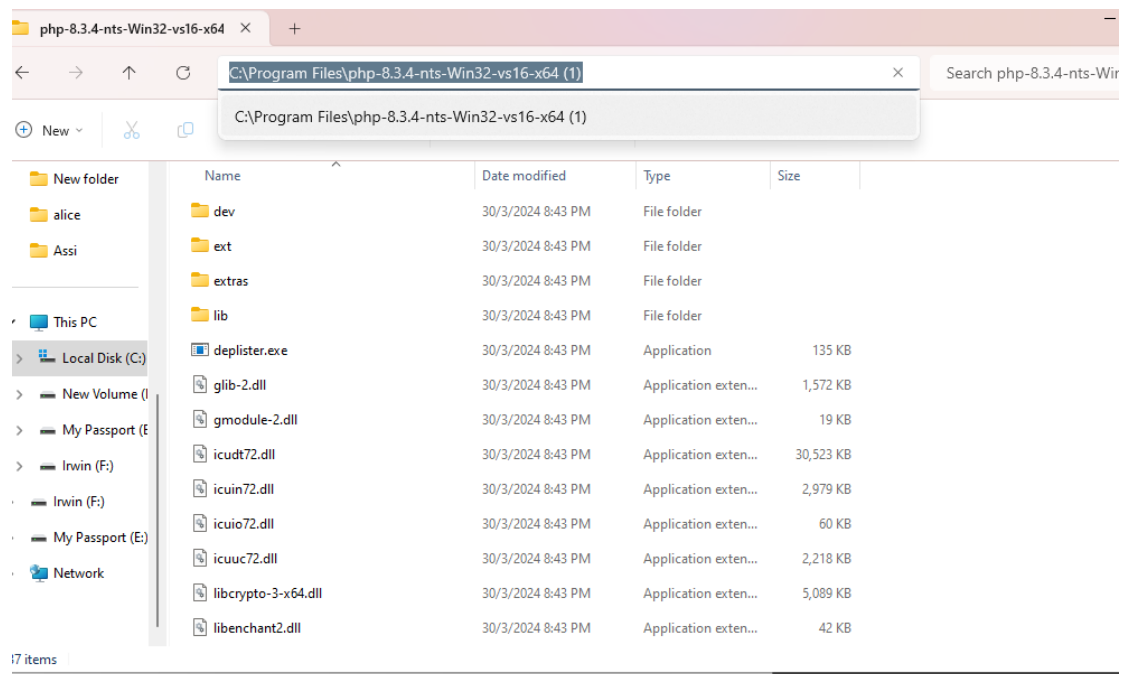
php-8.3.4-nts-Win32-vs16-x64 ×   +

C:\Program Files\php-8.3.4-nts-Win32-vs16-x64 (1) ×

Search php-8.3.4-nts-Win

C:\Program Files\php-8.3.4-nts-Win32-vs16-x64 (1)

New

New folder
alice
Assi
This PC
Local Disk (C:)
New Volume (I
My Passport (E
Irwin (F:)
Irwin (F:)
My Passport (E:)
Network

| Name | Date modified | Type | Size |
|---|---|---|---|
| dev | 30/3/2024 8:43 PM | File folder | |
| ext | 30/3/2024 8:43 PM | File folder | |
| extras | 30/3/2024 8:43 PM | File folder | |
| lib | 30/3/2024 8:43 PM | File folder | |
| deplister.exe | 30/3/2024 8:43 PM | Application | 135 KB |
| glib-2.dll | 30/3/2024 8:43 PM | Application exten... | 1,572 KB |
| gmodule-2.dll | 30/3/2024 8:43 PM | Application exten... | 19 KB |
| icudt72.dll | 30/3/2024 8:43 PM | Application exten... | 30,523 KB |
| icuin72.dll | 30/3/2024 8:43 PM | Application exten... | 2,979 KB |
| icuio72.dll | 30/3/2024 8:43 PM | Application exten... | 60 KB |
| icuuc72.dll | 30/3/2024 8:43 PM | Application exten... | 2,218 KB |
| libcrypto-3-x64.dll | 30/3/2024 8:43 PM | Application exten... | 5,089 KB |
| libenchant2.dll | 30/3/2024 8:43 PM | Application exten... | 42 KB |

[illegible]7 items